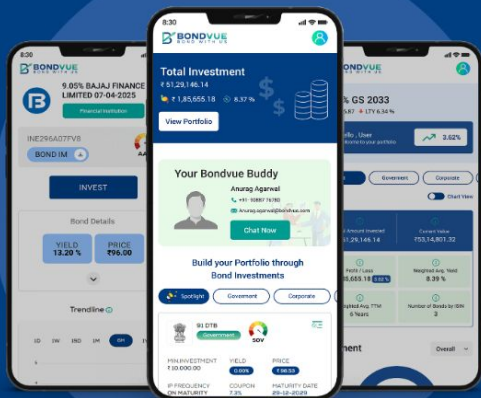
BONDVUE
BOND WITH US

9.05% BAJAJ FINANCE LIMITED 07-04-2025

Financial Institution

INE296A07FV8

BOND IM

INVEST

Bond Details

YIELD
13.20 %

PRICE
₹96.00

Trendline

1D 1W 1M 3M 6M 1Y

8:30

BONDVUE
BOND WITH US

Total Investment
₹ 51,29,146.14
₹ 1,85,655.18 8.37 %

View Portfolio

Your Bondvue Buddy
Anurag Agarwal
+91- 98887 76780
anurag.agarwal@bondvue.com

Chat Now

Build your Portfolio through Bond Investments

Spotlight Government Corporate

91 DTB
Government
SOV

MIN.INVESTMENT
₹10,000.00

YIELD
0.00%

PRICE
₹98.53

IP FREQUENCY
ON MATURITY

COUPON
7.3%

MATURITY DATE
29-12-2029

BONDVUE
BOND WITH US

% GS 2033
LTY 6.54 %

lio , User
nt into your portfolio

3.62%

Government Corporate

Chart View

Amount Invested
51,29,146.14

Current Value
₹53,14,801.32

Profit / Loss
85,655.18

Weighted Avg. Yield
8.39 %

Weighted Avg. TTM
6 Years

Number of Bonds by ISIN
3

ment

Overall